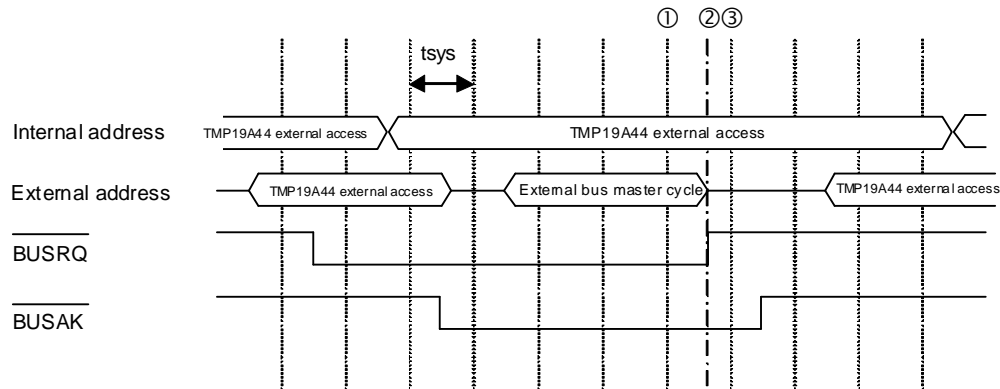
① ②③

tsys

Internal address
TMP19A44 external access
TMP19A44 external access

External address
TMP19A44 external access
External bus master cycle
TMP19A44 external access

$\overline{BUSRQ}$

$\overline{BUSAK}$